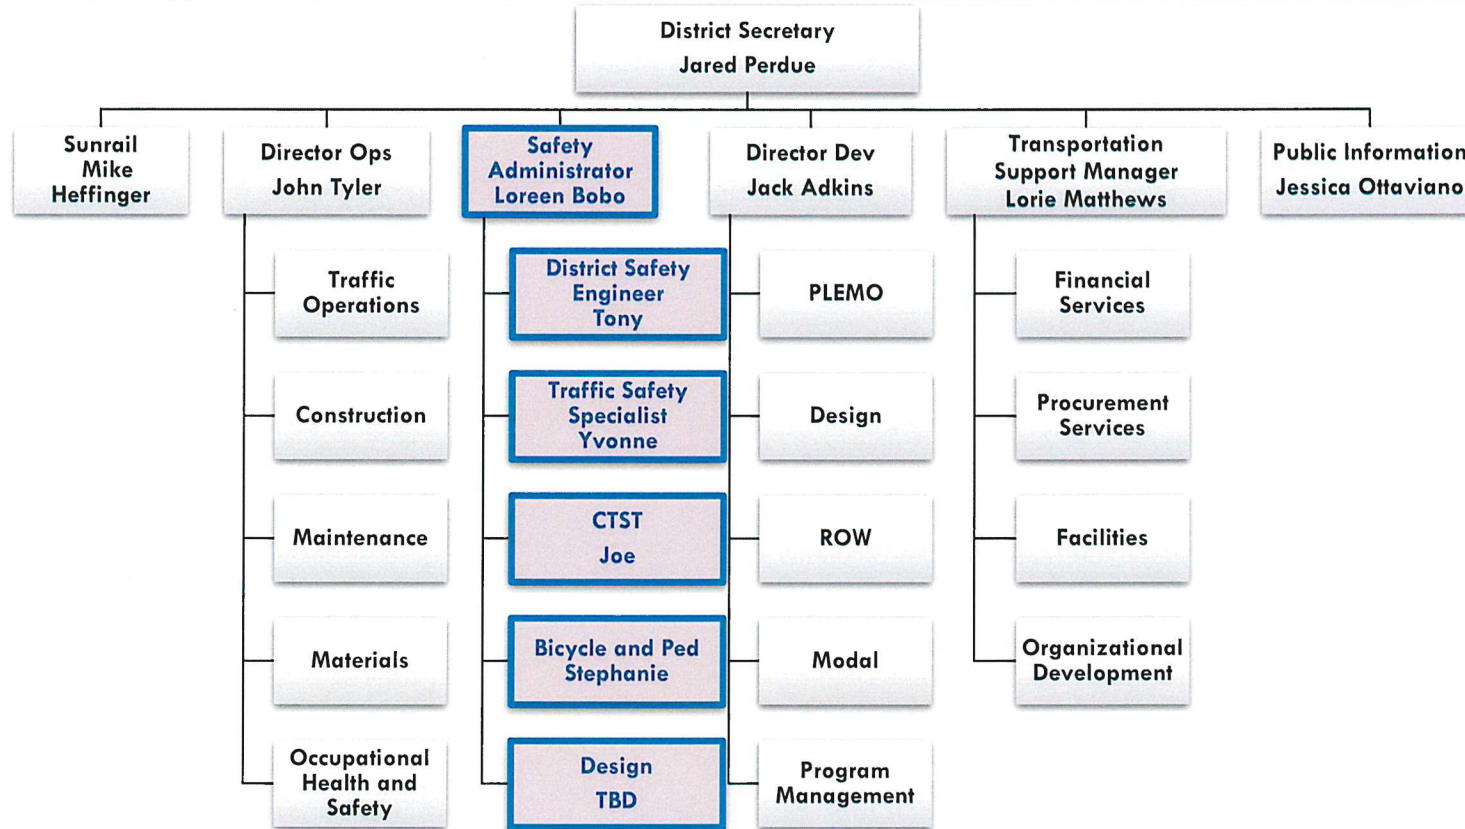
District Secretary
Jared Perdue

Sunrail
Mike
Heffinger

Director Ops
John Tyler

Safety
Administrator
Loreen Bobo

Director Dev
Jack Adkins

Transportation
Support Manager
Lorie Matthews

Public Information
Jessica Ottaviano

Traffic
Operations

Construction

Maintenance

Materials

Occupational
Health and
Safety

District Safety
Engineer
Tony

Traffic Safety
Specialist
Yvonne

CTST
Joe

Bicycle and Ped
Stephanie

Design
TBD

PLEMO

Design

ROW

Modal

Program
Management

Financial
Services

Procurement
Services

Facilities

Organizational
Development